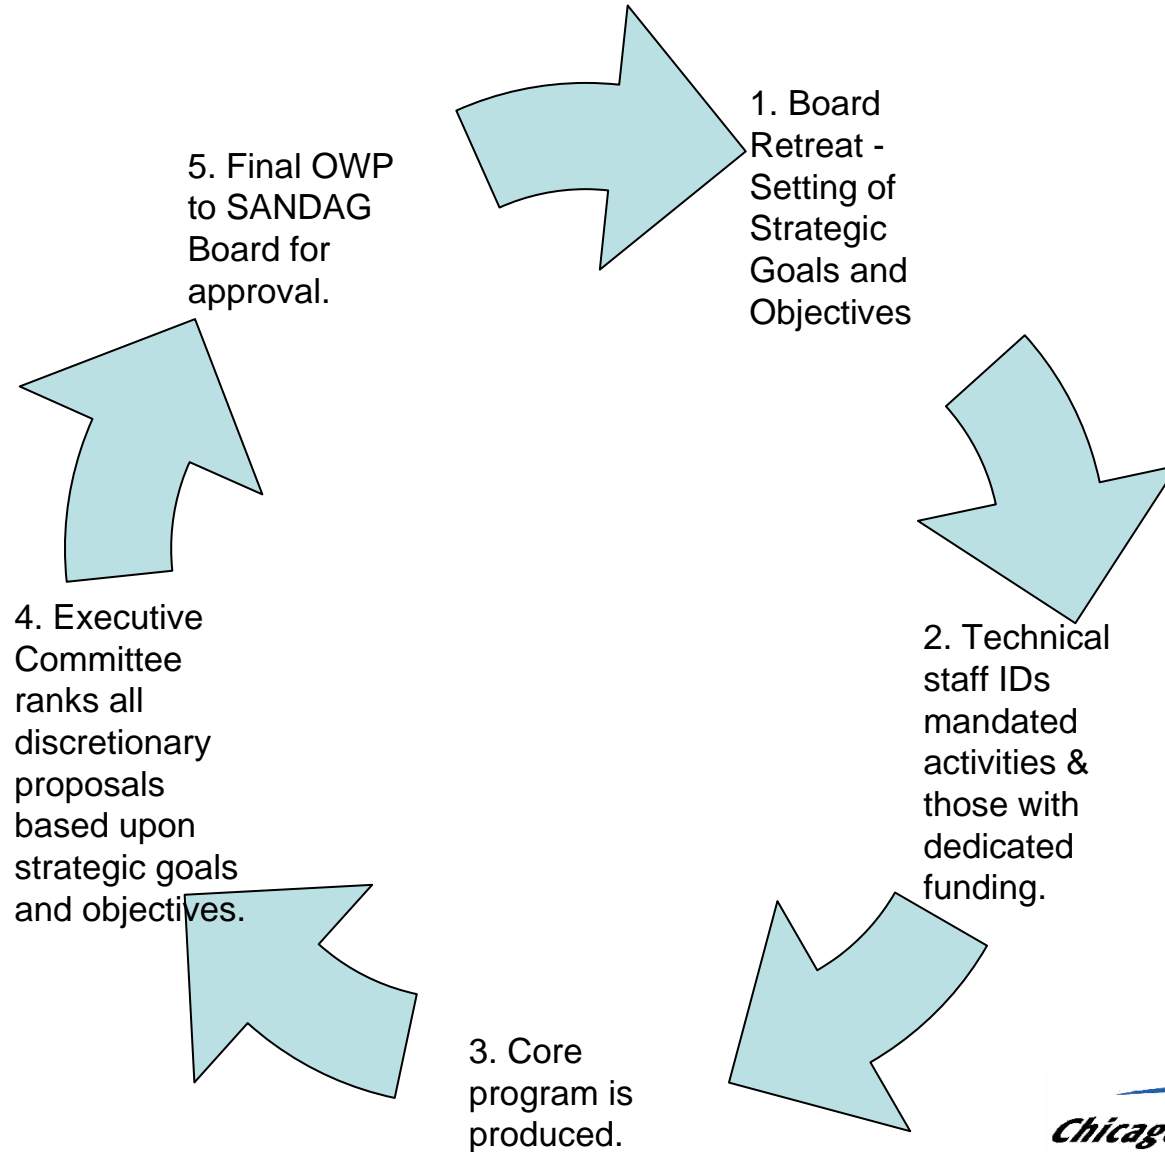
1. Board Retreat - Setting of Strategic Goals and Objectives

2. Technical staff IDs mandated activities & those with dedicated funding.

3. Core program is produced.

4. Executive Committee ranks all discretionary proposals based upon strategic goals and objectives.

5. Final OWP to SANDAG Board for approval.

Chicag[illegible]